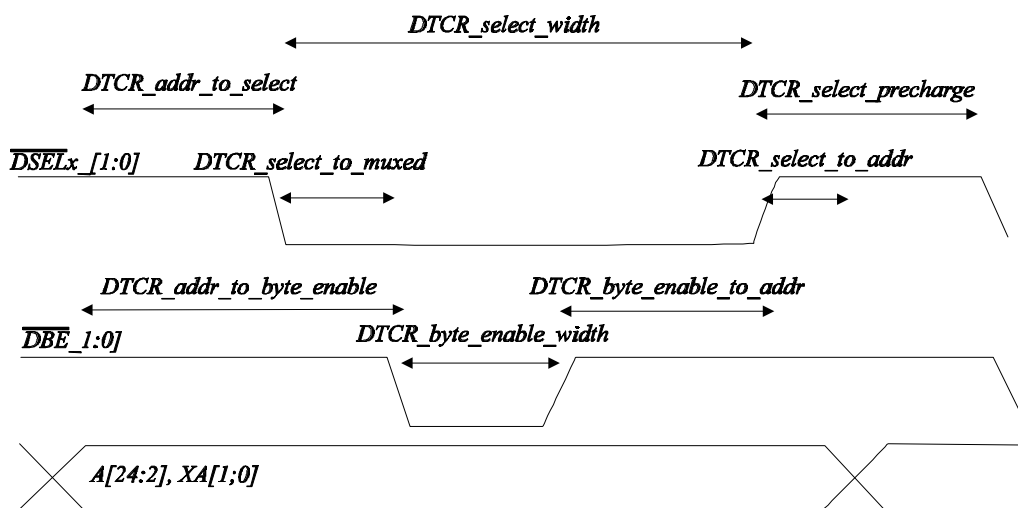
DTCR_select_width

DTCR_addr_to_select

DTCR_select_precharge

$\overline{DSELx}$_[1:0]

DTCR_select_to_muxed

DTCR_select_to_addr

DTCR_addr_to_byte_enable

DTCR_byte_enable_to_addr

$\overline{DBE}$_1:0]

DTCR_byte_enable_width

A[24:2], XA[1;0]